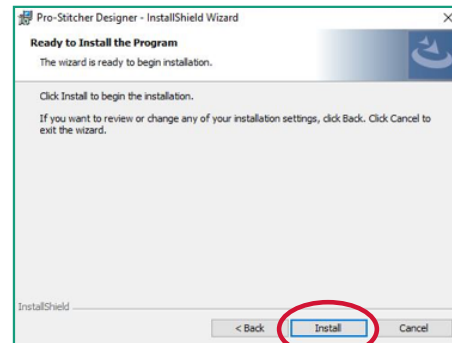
Pro-Stitcher Designer - InstallShield Wizard

Ready to Install the Program

The wizard is ready to begin installation.

Click Install to begin the installation.

If you want to review or change any of your installation settings, click Back. Click Cancel to exit the wizard.

InstallShield

< Back

Install

Cancel